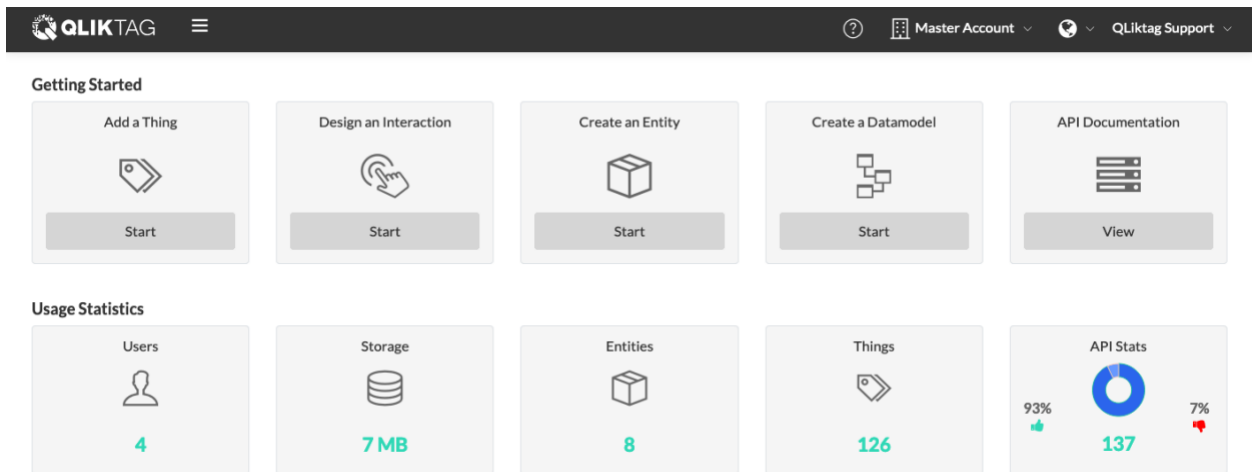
QLIKTAG

Master Account

QLiktag Support

Getting Started

Add a Thing

Start

Design an Interaction

Start

Create an Entity

Start

Create a Datamodel

Start

API Documentation

View

Usage Statistics

Users

4

Storage

7 MB

Entities

8

Things

126

API Stats

93%

7%

137